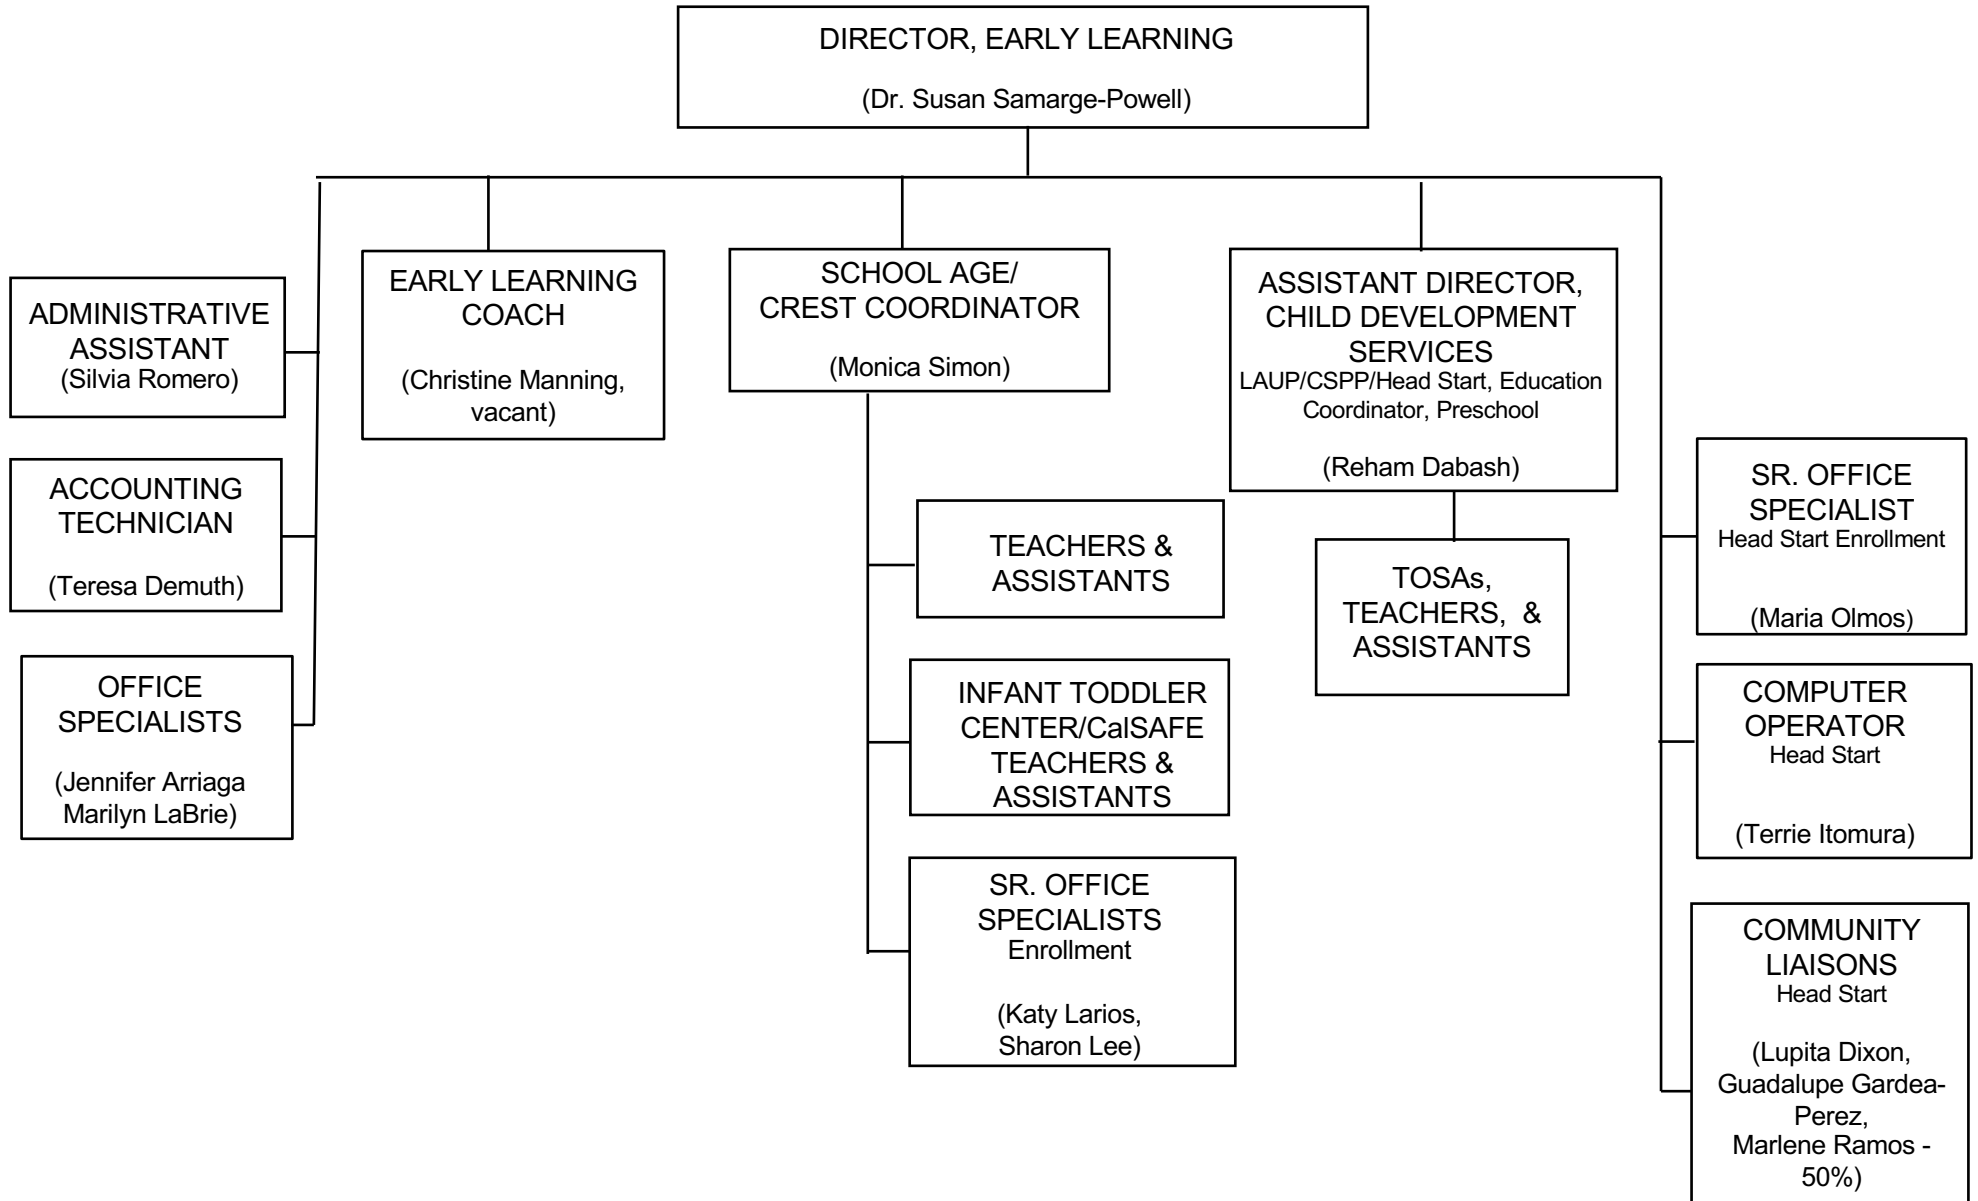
DIRECTOR, EARLY LEARNING

(Dr. Susan Samarge-Powell)

ADMINISTRATIVE ASSISTANT
(Silvia Romero)

ACCOUNTING TECHNICIAN

(Teresa Demuth)

OFFICE SPECIALISTS

(Jennifer Arriaga
Marilyn LaBrie)

EARLY LEARNING COACH

(Christine Manning, vacant)

SCHOOL AGE/ CREST COORDINATOR

(Monica Simon)

TEACHERS & ASSISTANTS

INFANT TODDLER CENTER/CalSAFE TEACHERS & ASSISTANTS

SR. OFFICE SPECIALISTS
Enrollment

(Katy Larios, Sharon Lee)

ASSISTANT DIRECTOR, CHILD DEVELOPMENT SERVICES
LAUP/CSPP/Head Start, Education Coordinator, Preschool

(Reham Dabash)

TOSAs, TEACHERS, & ASSISTANTS

SR. OFFICE SPECIALIST
Head Start Enrollment

(Maria Olmos)

COMPUTER OPERATOR
Head Start

(Terrie Itomura)

COMMUNITY LIAISONS
Head Start

(Lupita Dixon, Guadalupe Gardea-Perez,
Marlene Ramos - 50%)